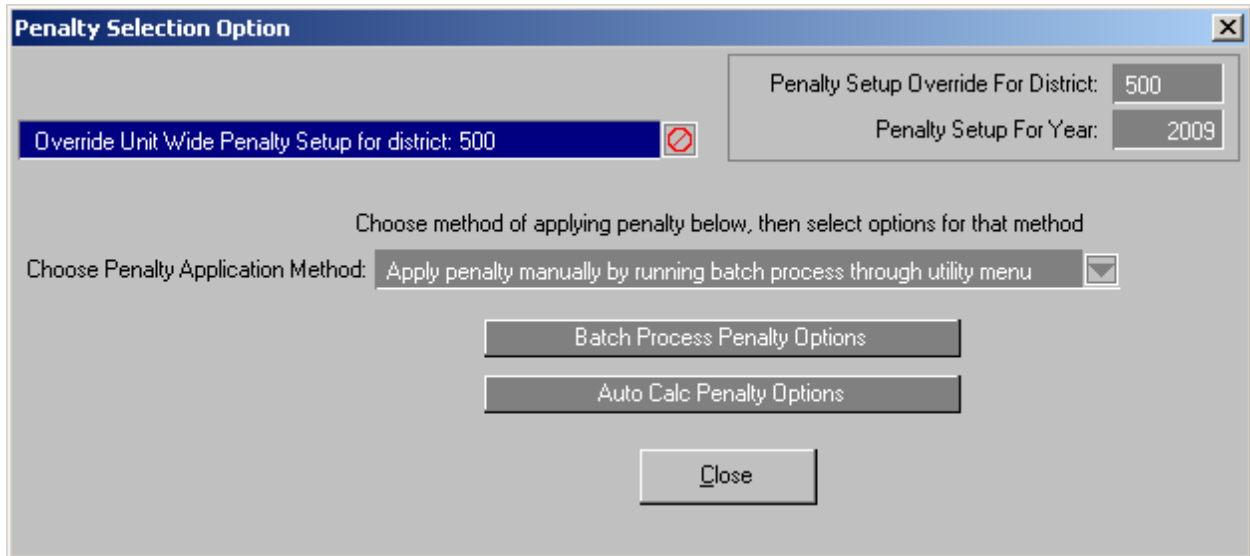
Penalty Selection Option

Penalty Setup Override For District: 500

Penalty Setup For Year: 2009

Override Unit Wide Penalty Setup for district: 500

Choose method of applying penalty below, then select options for that method

Choose Penalty Application Method: Apply penalty manually by running batch process through utility menu

Batch Process Penalty Options

Auto Calc Penalty Options

Close